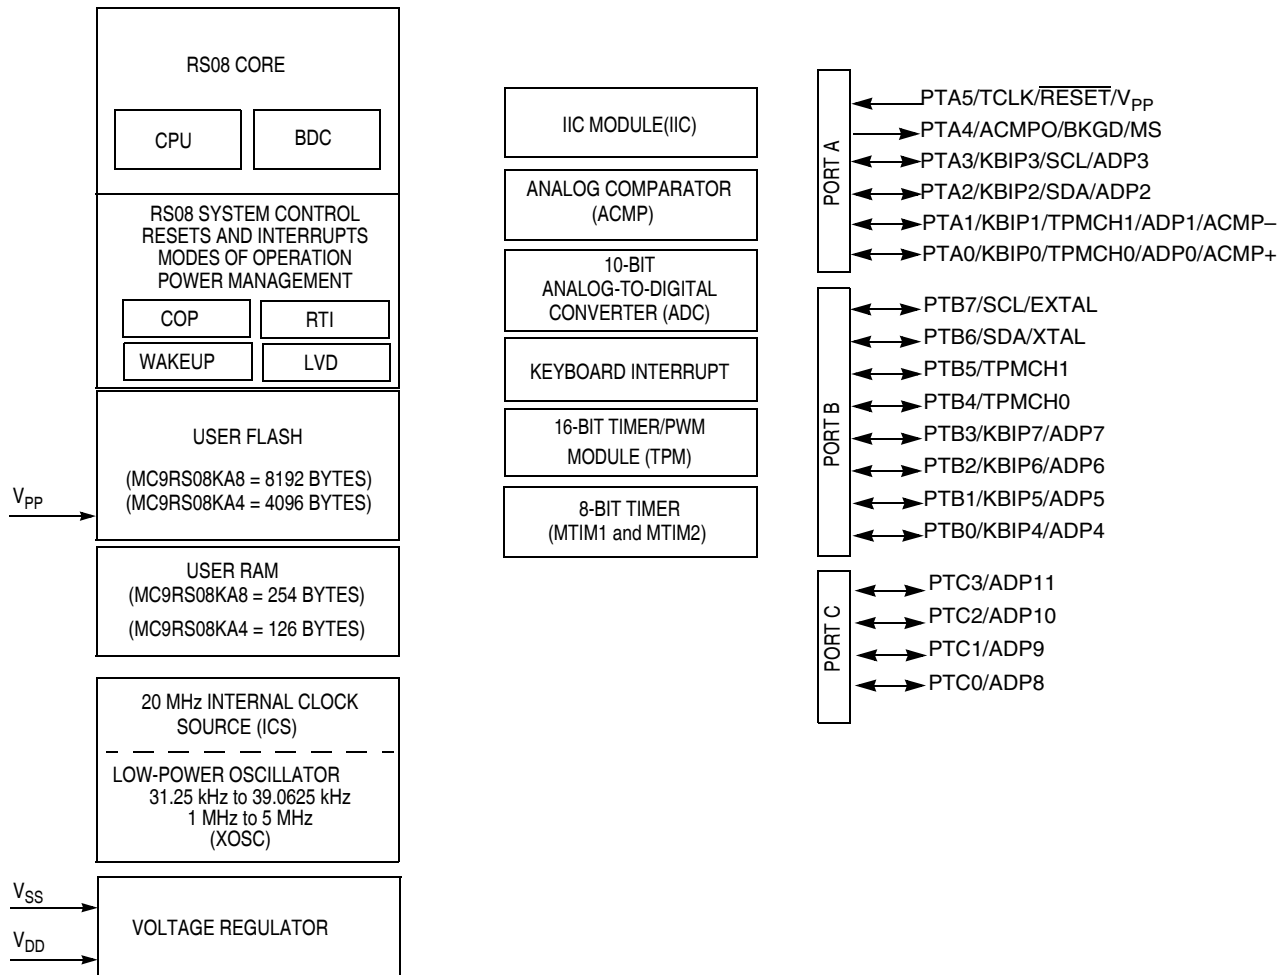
RS08 CORE

CPU

BDC

RS08 SYSTEM CONTROL
RESETS AND INTERRUPTS
MODES OF OPERATION
POWER MANAGEMENT

COP

RTI

WAKEUP

LVD

USER FLASH

(MC9RS08KA8 = 8192 BYTES)
(MC9RS08KA4 = 4096 BYTES)

$V_{PP}$

USER RAM
(MC9RS08KA8 = 254 BYTES)
(MC9RS08KA4 = 126 BYTES)

20 MHz INTERNAL CLOCK SOURCE (ICS)

LOW-POWER OSCILLATOR
31.25 kHz to 39.0625 kHz
1 MHz to 5 MHz
(XOSC)

$V_{SS}$

$V_{DD}$

VOLTAGE REGULATOR

IIC MODULE(IIC)

ANALOG COMPARATOR
(ACMP)

10-BIT
ANALOG-TO-DIGITAL
CONVERTER (ADC)

KEYBOARD INTERRUPT

16-BIT TIMER/PWM
MODULE (TPM)

8-BIT TIMER
(MTIM1 and MTIM2)

PORT A

PTA5/TCLK/$\overline{RESET}$/$V_{PP}$
PTA4/ACMPO/BKGD/MS
PTA3/KBIP3/SCL/ADP3
PTA2/KBIP2/SDA/ADP2
PTA1/KBIP1/TPMCH1/ADP1/ACMP–
PTA0/KBIP0/TPMCH0/ADP0/ACMP+

PORT B

PTB7/SCL/EXTAL
PTB6/SDA/XTAL
PTB5/TPMCH1
PTB4/TPMCH0
PTB3/KBIP7/ADP7
PTB2/KBIP6/ADP6
PTB1/KBIP5/ADP5
PTB0/KBIP4/ADP4

PORT C

PTC3/ADP11
PTC2/ADP10
PTC1/ADP9
PTC0/ADP8